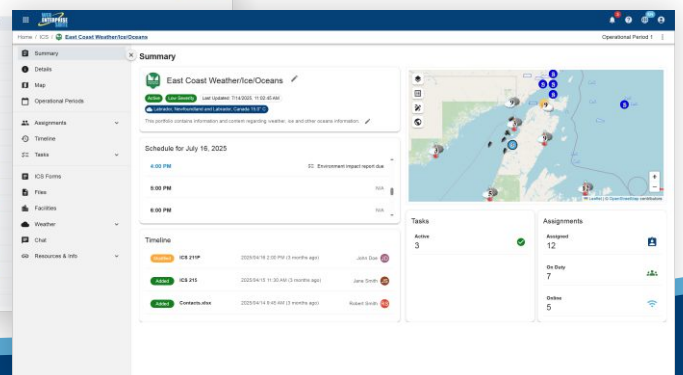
ENTERPRISE

Home / ICS / East Coast Weather/Ice/Oceans

Operational Period 1

Summary
Details
Map
Operational Periods
Assignments
Timeline
Tasks
ICS Forms
Files
Facilities
Weather
Chat
Resources & Info

Summary

East Coast Weather/Ice/Oceans

Active Low Severity Last Updated: 7/14/2025, 11:02:45 AM

Labrador, Newfoundland and Labrador, Canada 19.0° C

This portfolio contains information and content regarding weather, ice and other oceans information.

Schedule for July 16, 2025

4:00 PM Environment impact report due

5:00 PM N/A

6:00 PM N/A

Timeline

| Modified | ICS 211P | 2025/04/16 2:00 PM (3 months ago) | John Doe |
|---|---|---|---|
| Added | ICS 213 | 2025/04/16 11:30 AM (3 months ago) | Jane Smith |
| Added | Contacts.xlsx | 2025/04/14 9:45 AM (3 months ago) | Robert Smith |

Leaflet | © OpenStreetMap contributors

Tasks

Active
3

Assignments

Assigned
12

On Duty
7

Online
5